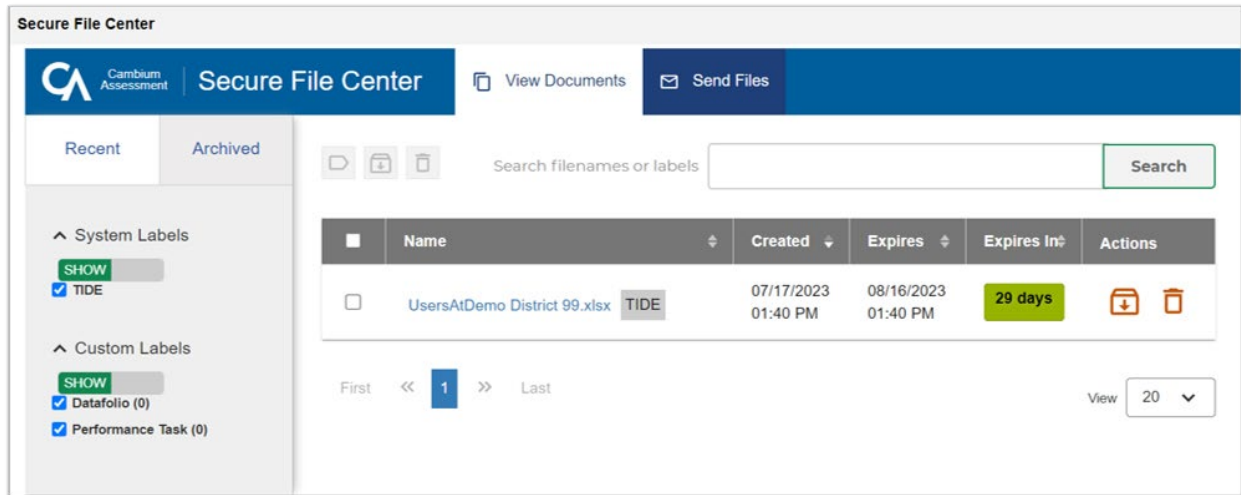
Secure File Center

Cambium Assessment | Secure File Center

View Documents

Send Files

Recent

Archived

System Labels

SHOW

TIDE

Custom Labels

SHOW

Datafolio (0)

Performance Task (0)

Search filenames or labels

Search

| | Name | Created | Expires | Expires In | Actions |
|---|---|---|---|---|---|
| | UsersAtDemo District 99.xlsx TIDE | 07/17/2023 01:40 PM | 08/16/2023 01:40 PM | 29 days | |

First « 1 » Last

View 20